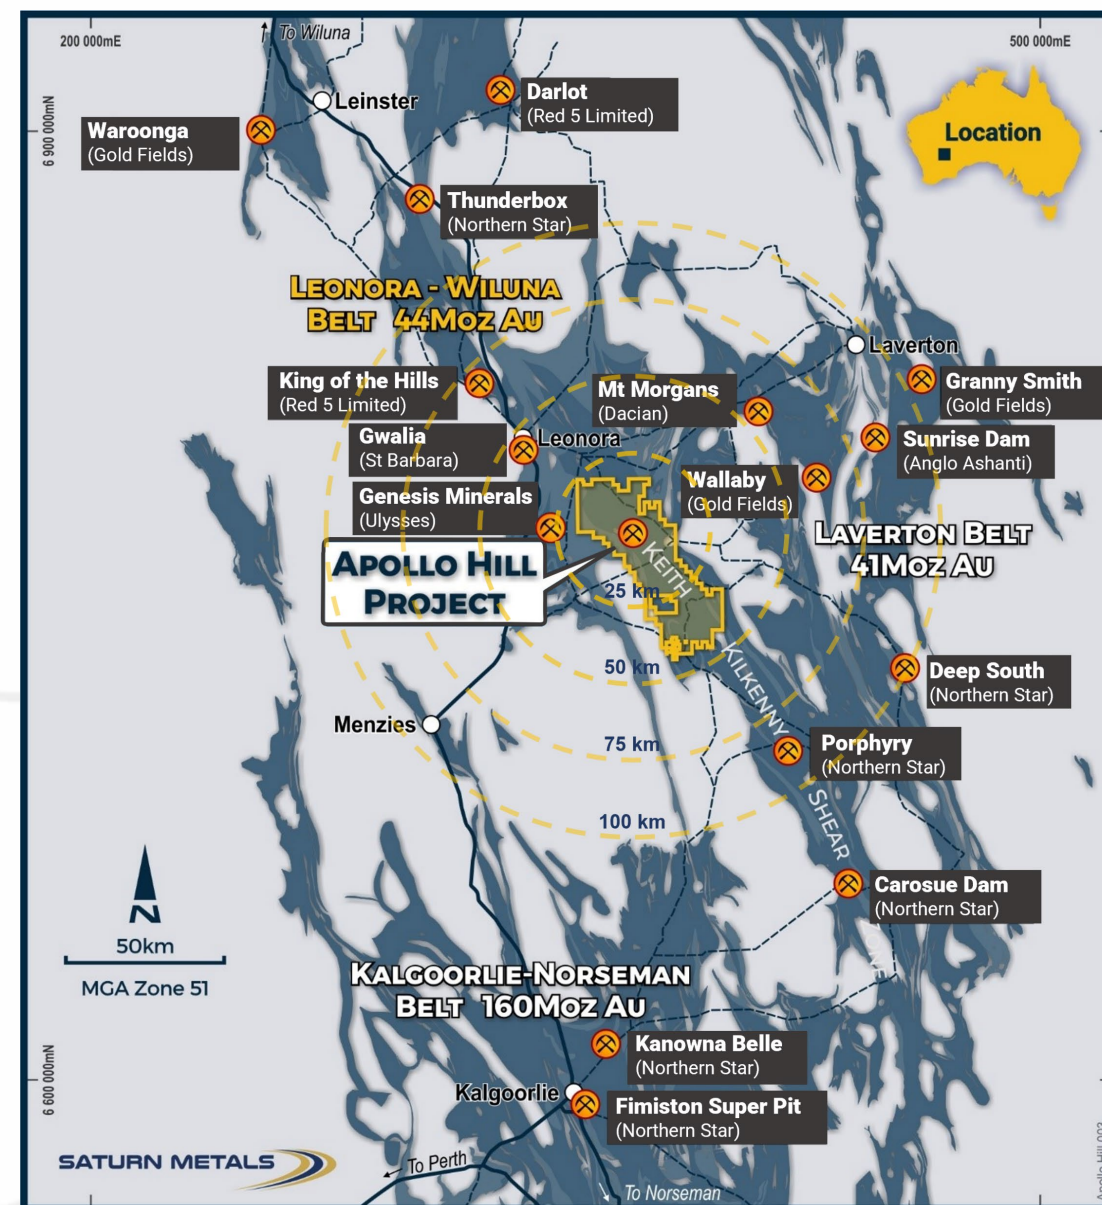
200 000mE

To Wiluna

500 000mE

6 900 000mN

Leinster

Darlot
(Red 5 Limited)

Waroonga
(Gold Fields)

Location

Thunderbox
(Northern Star)

LEONORA - WILUNA
BELT 44MOZ AU

Laverton

King of the Hills
(Red 5 Limited)

Mt Morgans
(Dacian)

Granny Smith
(Gold Fields)

Gwalia
(St Barbara)

Leonora

Sunrise Dam
(Anglo Ashanti)

Wallaby
(Gold Fields)

Genesis Minerals
(Ulysses)

APOLLO HILL
PROJECT

KEITH

25 km

LAVERTON BELT
41MOZ AU

50 km

Deep South
(Northern Star)

KILKENNY

Menzies

75 km

Porphyry
(Northern Star)

SHEAR

100 km

Carosue Dam
(Northern Star)

N

50km

MGA Zone 51

ZONE

KALGOORLIE-NORSEMAN
BELT 160MOZ AU

Kanowna Belle
(Northern Star)

6 600 000mN

Kalgoorlie

Fimiston Super Pit
(Northern Star)

SATURN METALS

To Perth

To Norseman

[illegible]